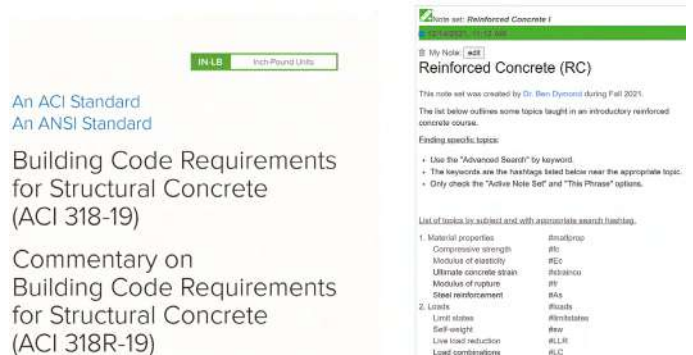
IN-LB Inch-Pound Units

An ACI Standard
An ANSI Standard

Building Code Requirements for Structural Concrete (ACI 318-19)

Commentary on Building Code Requirements for Structural Concrete (ACI 318R-19)

Note set: Reinforced Concrete I
12/14/2021, 11:12 AM

My Note: edit

Reinforced Concrete (RC)

This note set was created by Dr. Ben Dymond during Fall 2021.

The list below outlines some topics taught in an introductory reinforced concrete course.

Finding specific topics:

- Use the "Advanced Search" by keyword.
- The keywords are the hashtags listed below near the appropriate topic.
- Only check the "Active Note Set" and "This Phrase" options.

List of topics by subject and with appropriate search hashtag.

| | |
|---|---|
| 1. Material properties | #matlprop |
| Compressive strength | #fc |
| Modulus of elasticity | #Ec |
| Ultimate concrete strain | #straincu |
| Modulus of rupture | #fr |
| Steel reinforcement | #As |
| 2. Loads | #loads |
| Limit states | #limitstates |
| Self-weight | #sw |
| Live load reduction | #LLR |
| Load combinations | #LC |